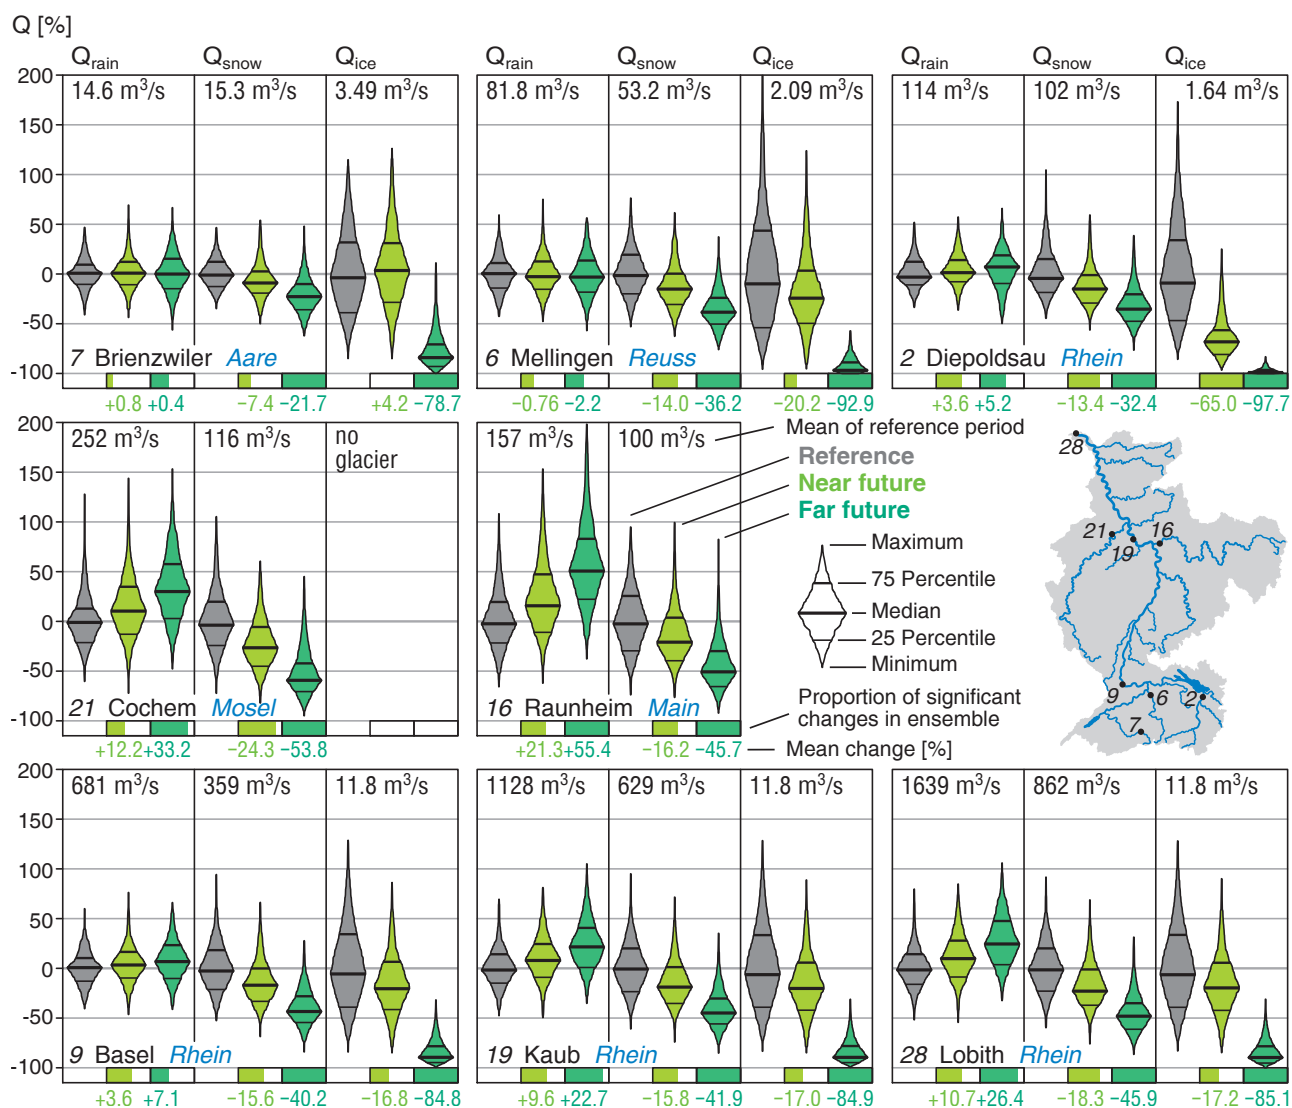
Q [%]

$Q_{rain}$ $Q_{snow}$ $Q_{ice}$

200 150 100 50 0 -50 -100

14.6 m³/s 15.3 m³/s 3.49 m³/s

7 Brienzwiler Aare

+0.8 +0.4 −7.4 −21.7 +4.2 −78.7

$Q_{rain}$ $Q_{snow}$ $Q_{ice}$

81.8 m³/s 53.2 m³/s 2.09 m³/s

6 Mellingen Reuss

−0.76 −2.2 −14.0 −36.2 −20.2 −92.9

$Q_{rain}$ $Q_{snow}$ $Q_{ice}$

114 m³/s 102 m³/s 1.64 m³/s

2 Diepoldsau Rhein

+3.6 +5.2 −13.4 −32.4 −65.0 −97.7

200 150 100 50 0 -50 -100

252 m³/s 116 m³/s no glacier

21 Cochem Mosel

+12.2 +33.2 −24.3 −53.8

157 m³/s 100 m³/s

16 Raunheim Main

+21.3 +55.4 −16.2 −45.7

Mean of reference period
Reference
Near future
Far future
Maximum
75 Percentile
Median
25 Percentile
Minimum
Proportion of significant changes in ensemble
Mean change [%]

28 21 16 19 9 6 2 7

200 150 100 50 0 -50 -100

681 m³/s 359 m³/s 11.8 m³/s

9 Basel Rhein

+3.6 +7.1 −15.6 −40.2 −16.8 −84.8

1128 m³/s 629 m³/s 11.8 m³/s

19 Kaub Rhein

+9.6 +22.7 −15.8 −41.9 −17.0 −84.9

1639 m³/s 862 m³/s 11.8 m³/s

28 Lobith Rhein

+10.7 +26.4 −18.3 −45.9 −17.2 −85.1